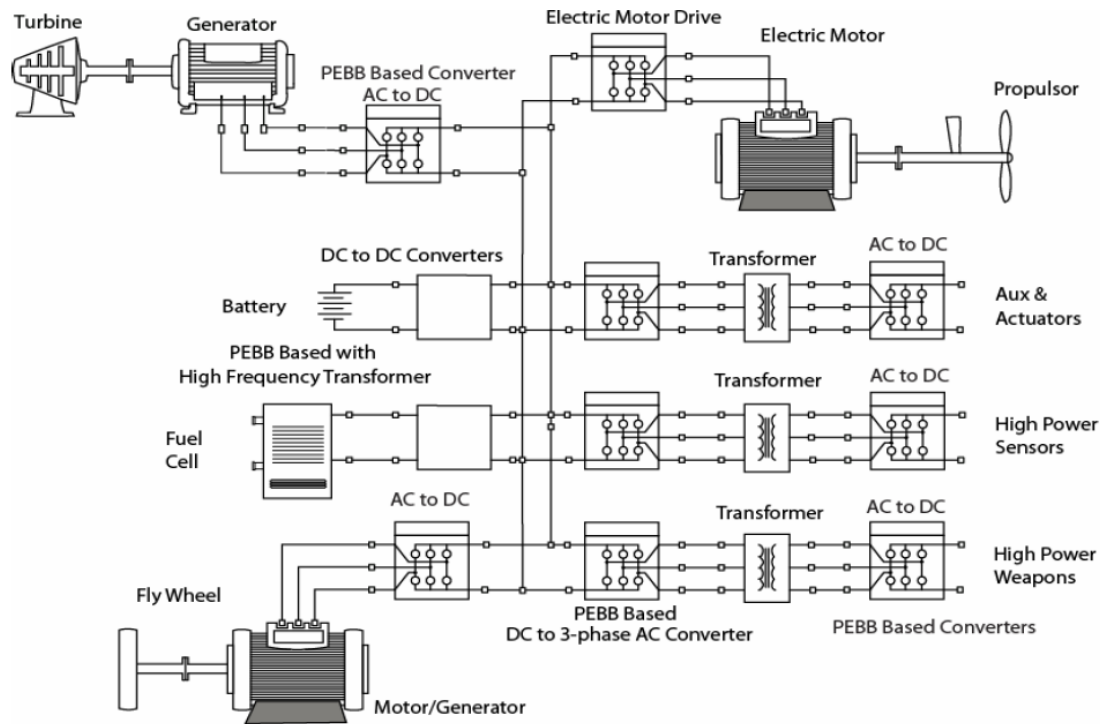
Turbine
Generator
PEBB Based Converter
AC to DC
Electric Motor Drive
Electric Motor
Propulsor
DC to DC Converters
Battery
Transformer
AC to DC
Aux &
Actuators
PEBB Based with
High Frequency Transformer
Transformer
AC to DC
Fuel
Cell
High Power
Sensors
AC to DC
Transformer
AC to DC
High Power
Weapons
Fly Wheel
PEBB Based
DC to 3-phase AC Converter
PEBB Based Converters
Motor/Generator